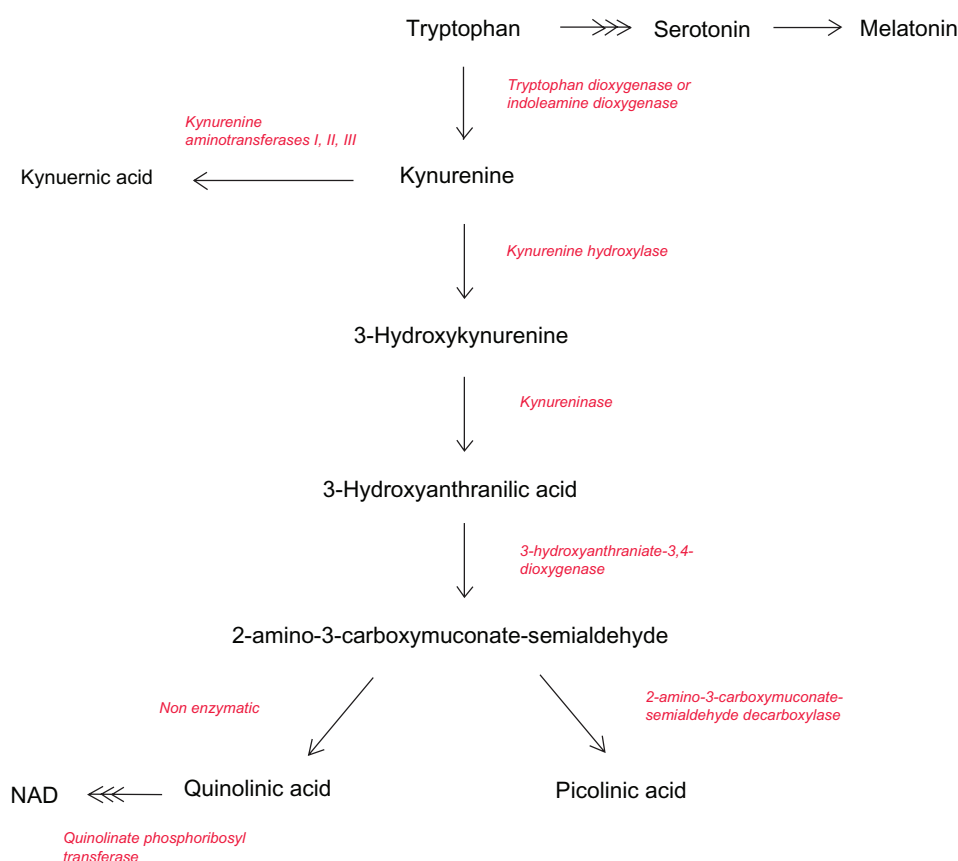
Tryptophan Serotonin Melatonin

Tryptophan dioxygenase or indoleamine dioxygenase

Kynurenine aminotransferases I, II, III

Kynuernic acid

Kynurenine

Kynurenine hydroxylase

3-Hydroxykynurenine

Kynureninase

3-Hydroxyanthranilic acid

3-hydroxyanthraniate-3,4-dioxygenase

2-amino-3-carboxymuconate-semialdehyde

Non enzymatic

2-amino-3-carboxymuconate-semialdehyde decarboxylase

NAD

Quinolinic acid

Picolinic acid

Quinolinate phosphoribosyl transferase